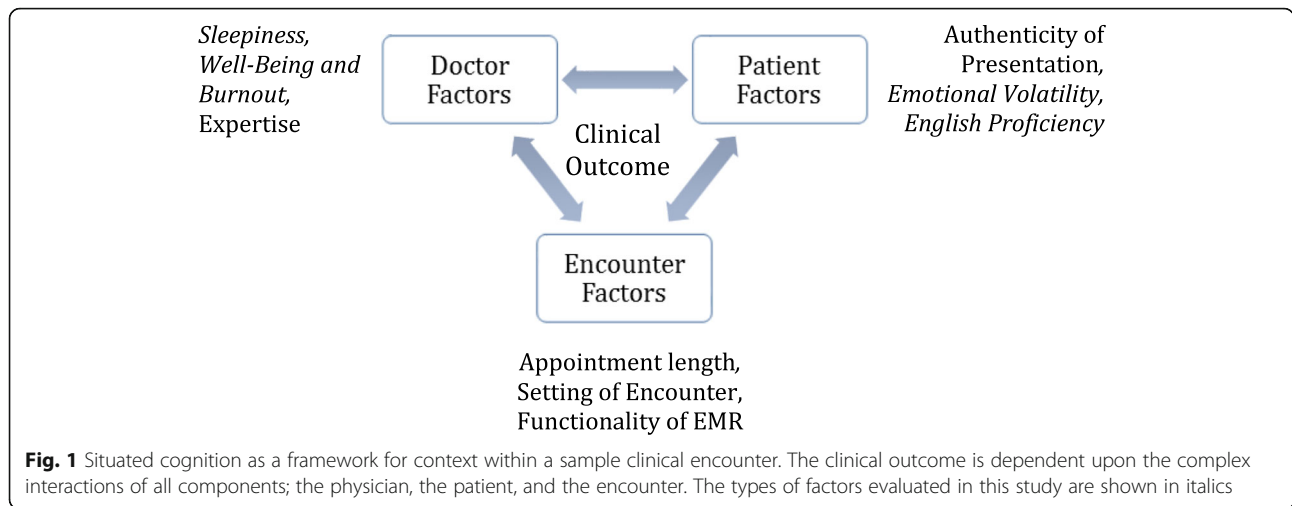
Sleepiness, Well-Being and Burnout, Expertise

Doctor Factors

Patient Factors

Authenticity of Presentation, Emotional Volatility, English Proficiency

Clinical Outcome

Encounter Factors

Appointment length, Setting of Encounter, Functionality of EMR

Fig. 1 Situated cognition as a framework for context within a sample clinical encounter. The clinical outcome is dependent upon the complex interactions of all components; the physician, the patient, and the encounter. The types of factors evaluated in this study are shown in italics